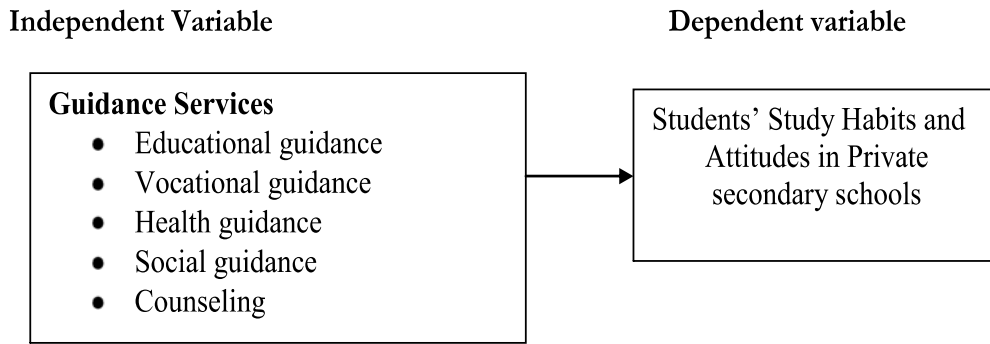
Independent Variable

Dependent variable

Guidance Services

- Educational guidance
- Vocational guidance
- Health guidance
- Social guidance
- Counseling

Students' Study Habits and Attitudes in Private secondary schools